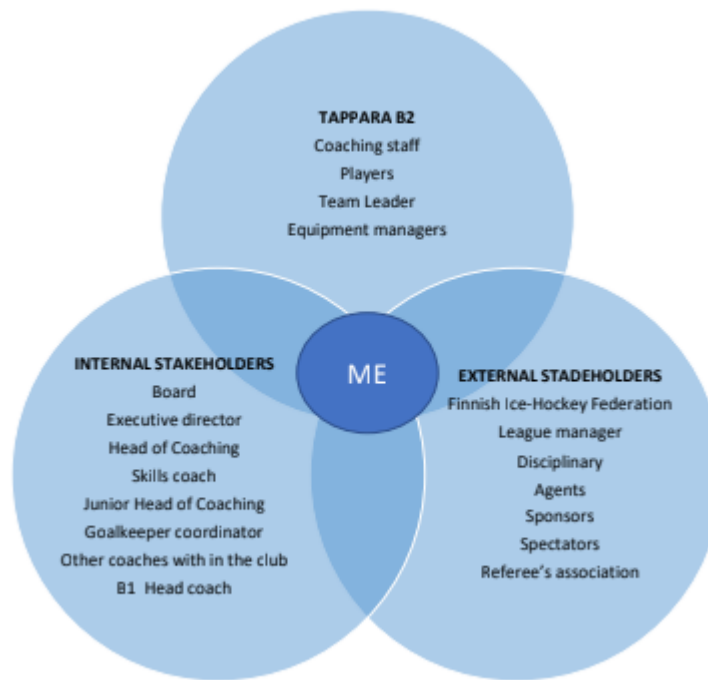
TAPPARA B2
Coaching staff
Players
Team Leader
Equipment managers

ME

INTERNAL STAKEHOLDERS
Board
Executive director
Head of Coaching
Skills coach
Junior Head of Coaching
Goalkeeper coordinator
Other coaches with in the club
B1 Head coach

EXTERNAL STADEHOLDERS
Finnish Ice-Hockey Federation
League manager
Disciplinary
Agents
Sponsors
Spectators
Referee's association